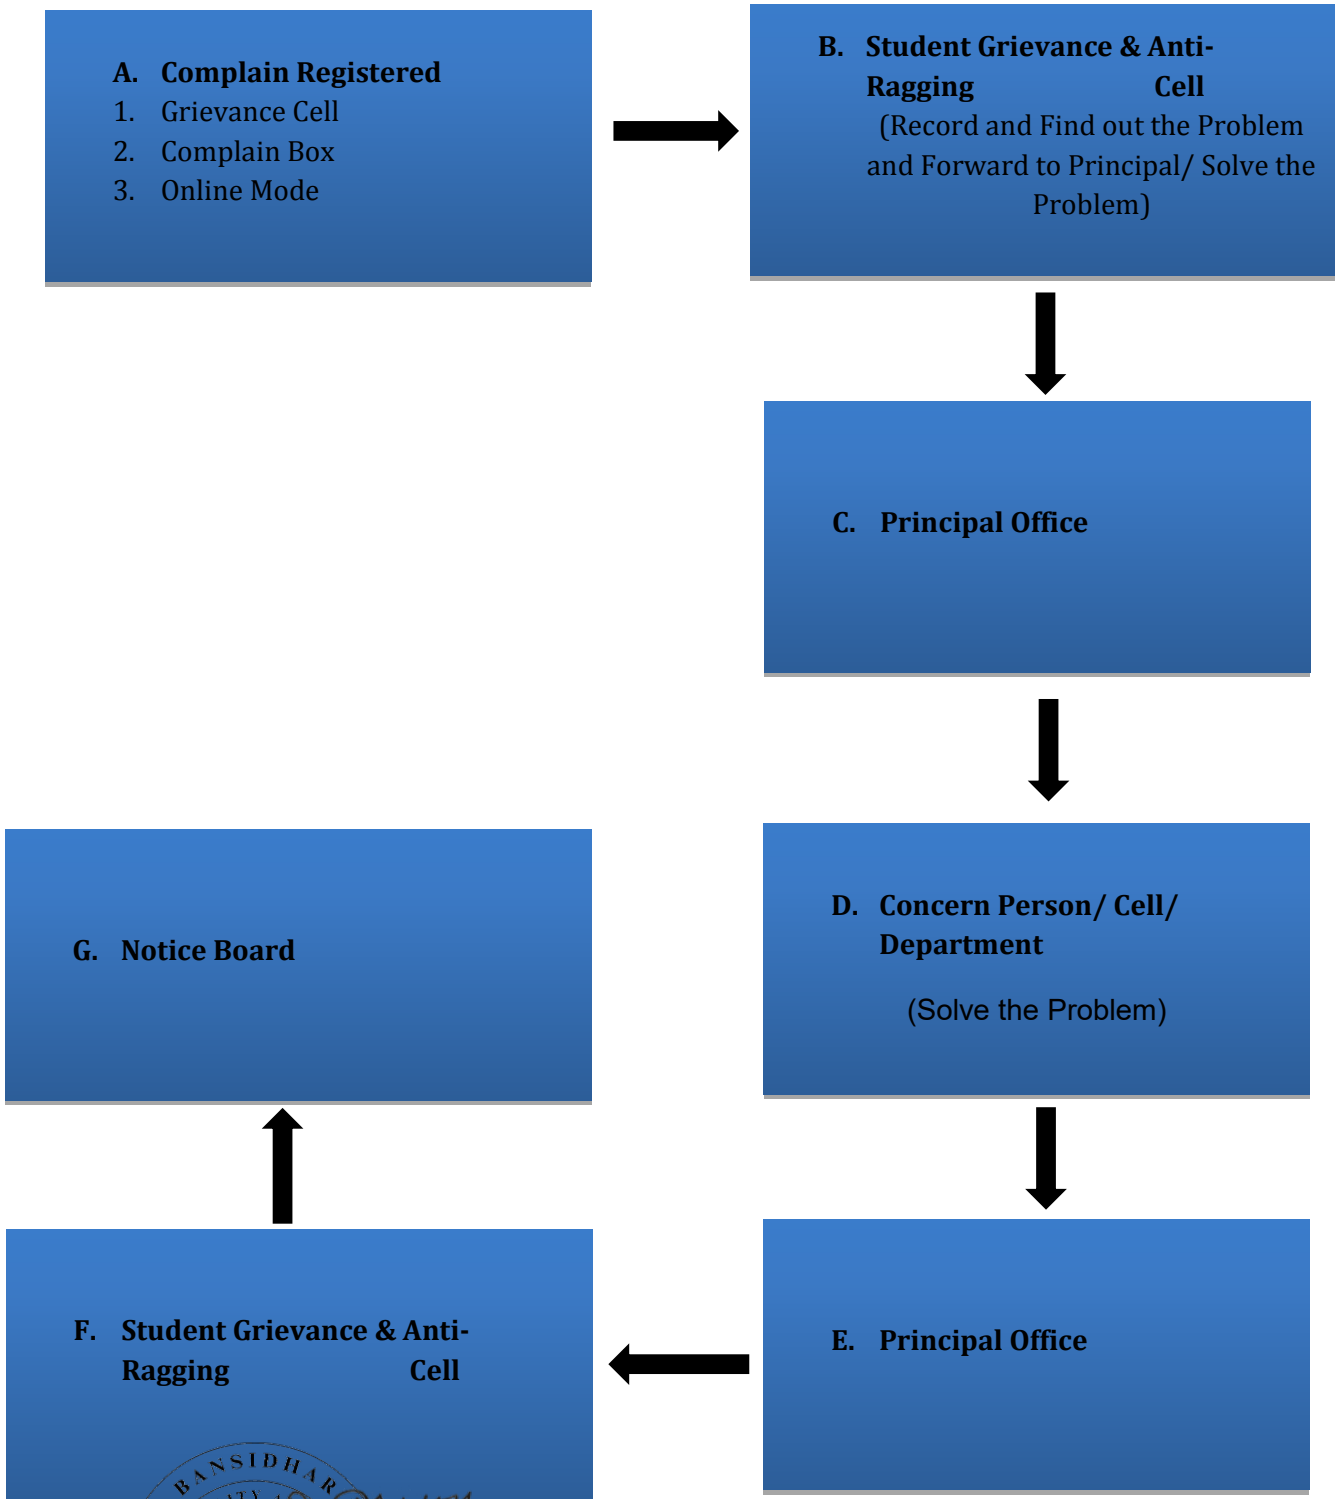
A. Complain Registered
1. Grievance Cell
2. Complain Box
3. Online Mode

B. Student Grievance & Anti-Ragging Cell
(Record and Find out the Problem and Forward to Principal/ Solve the Problem)

C. Principal Office

D. Concern Person/ Cell/ Department
(Solve the Problem)

E. Principal Office

F. Student Grievance & Anti-Ragging Cell

BANSIDHAR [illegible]

G. Notice Board